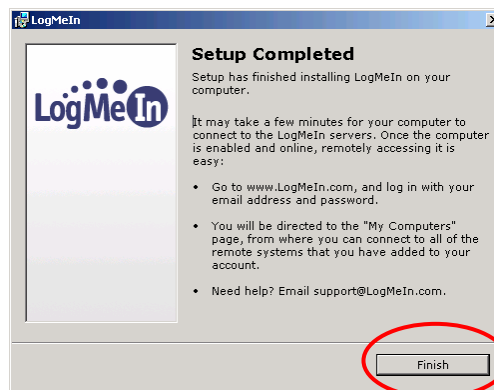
LogMeIn

LogMeIn

Setup Completed

Setup has finished installing LogMeIn on your computer.

It may take a few minutes for your computer to connect to the LogMeIn servers. Once the computer is enabled and online, remotely accessing it is easy:

• Go to www.LogMeIn.com, and log in with your email address and password.

• You will be directed to the "My Computers" page, from where you can connect to all of the remote systems that you have added to your account.

• Need help? Email support@LogMeIn.com.

Finish